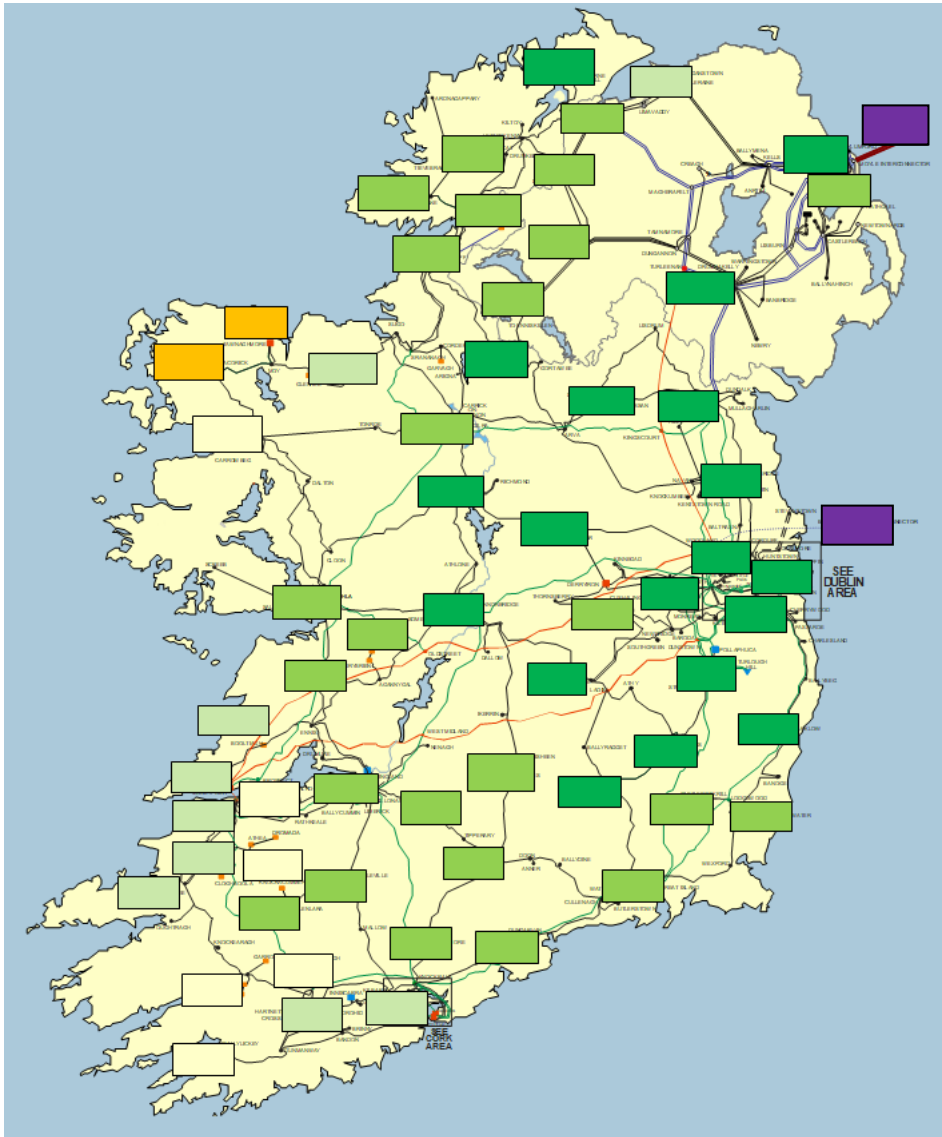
SEE DUBLIN AREA

SEE CORK AREA

COLERAINE
LIMAVADY
BALLYMENA
KELLS
MOYLE INTERCONNECTOR
CREAGH
MAGHERAFELT
ANTRIM
TAMNAMORE
DUNGANNON
TURLEENAN
DRUMNAKELLY
BANBRIDGE
BALLYNAHINCH
NEWRY
CASTLEREAGH
LISBURN
ENNISKILLEN
SLIGO
SRANANAGH
GARVAGH
ARIGNA
CORDERRY
CARRICK ON SHANNON
TONROE
CASTLEBAR
DALTON
CLOON
RICHMOND
ARVA
KINGSCOURT
ATHLONE
SHANNONBRIDGE
DALLOW
THORNSBERRY
MAYNOOTH
CORDUFF
MONEYPOINT
TARBERT
ENNIS
KILLONAN
LIMERICK
BALLYCUMMIN
TIPPERARY
DOON
CAHIR
BALLYDINE
CULLENAGH
GREAT ISLAND
WEXFORD
ARKLOW
POLLAPHUCA
TURLOUGH HILL
CARLOW
ATHY
PORTLAOISE
KILKENNY
KNOCKRAHA
AGHADA
MIDLETON
KILLARNEY
CLASHAVOON
DUNMANWAY
BANDON
TRALEE
BEALNAMORE
SLIEVECALLAN
TYNAGH
AGANNYGAL
BALLYWATER
LODGEWOOD
CARRICKMINES
MULLINGAR
LOUTH
NAVAN
DUNDALK
GORMAN
FLAGFORD
BINBANE
GOLAGH
LETTERKENNY
CATHALEEN'S FALL
TIEVEBRACK
OMAGH
STRABANE
EAST WEST INTERCONNECTOR